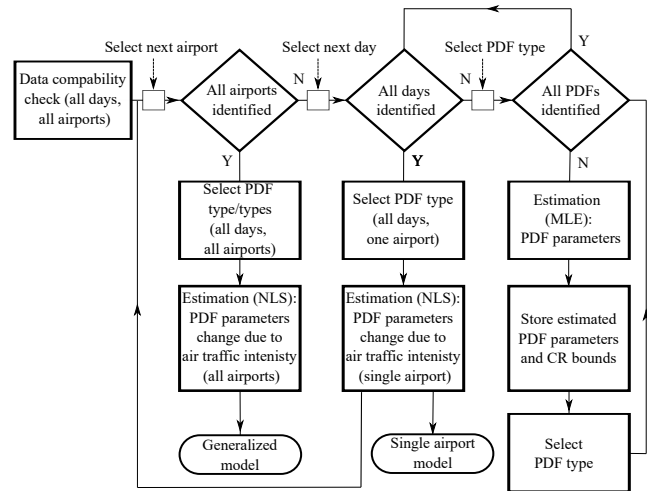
Select next airport

Select next day

Select PDF type

Y

Data compability check (all days, all airports)

All airports identified

N

All days identified

N

All PDFs identified

Y

Y

N

Select PDF type/types (all days, all airports)

Select PDF type (all days, one airport)

Estimation (MLE): PDF parameters

Estimation (NLS): PDF parameters change due to air traffic intenisty (all airports)

Estimation (NLS): PDF parameters change due to air traffic intenisty (single airport)

Store estimated PDF parameters and CR bounds

Generalized model

Single airport model

Select PDF type